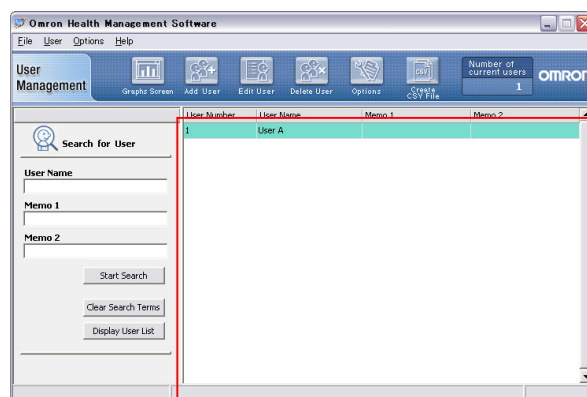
Omron Health Management Software

File User Options Help

User Management

Graphs Screen Add User Edit User Delete User Options Create CSV File

Number of current users 1

OMRON

Search for User

User Name

Memo 1

Memo 2

Start Search

Clear Search Terms

Display User List

| User Number | User Name | Memo 1 | Memo 2 |
|---|---|---|---|
| 1 | User A | | |